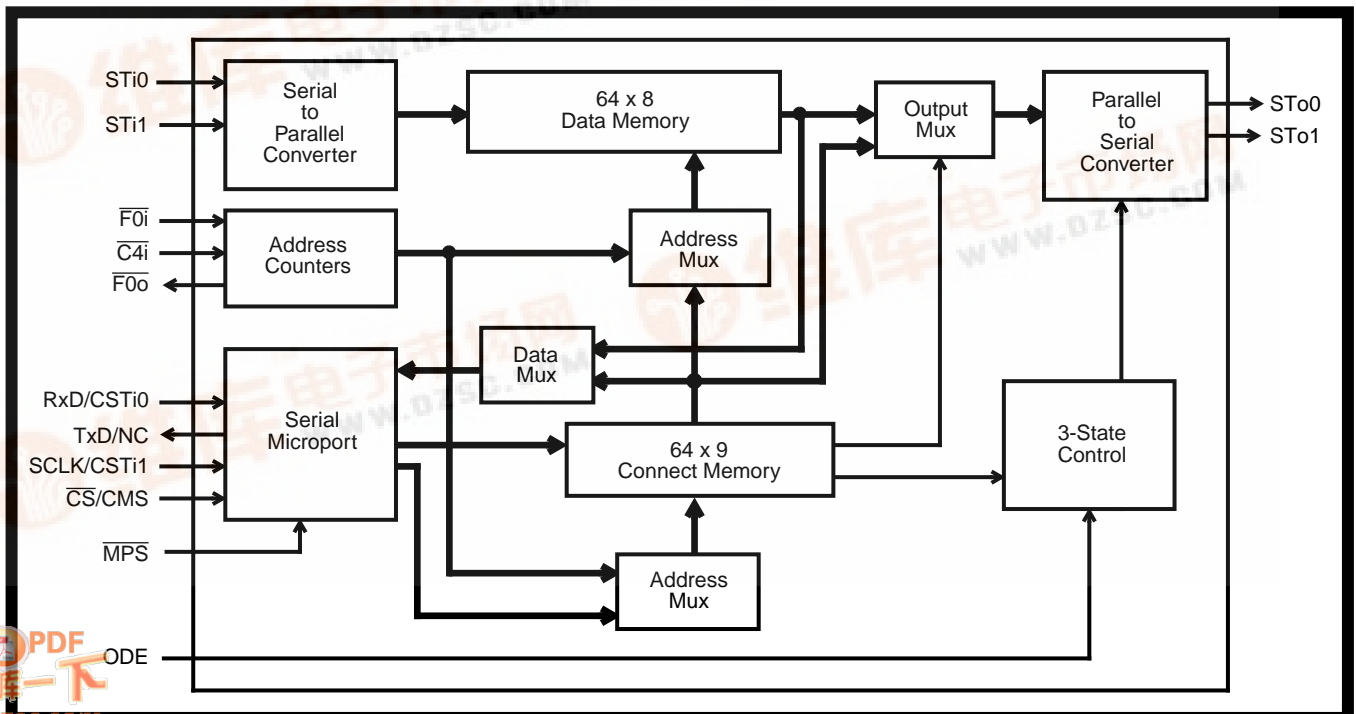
STi0

STi1

Serial to Parallel Converter

64 x 8 Data Memory

Output Mux

Parallel to Serial Converter

STo0

STo1

$\overline{F0i}$

$\overline{C4i}$

$\overline{F0o}$

Address Counters

Address Mux

Data Mux

RxD/CSTi0

TxD/NC

SCLK/CSTi1

$\overline{CS}$/CMS

Serial Microport

64 x 9 Connect Memory

3-State Control

$\overline{MPS}$

Address Mux

ODE

www.dzsc.com

PDF 一下